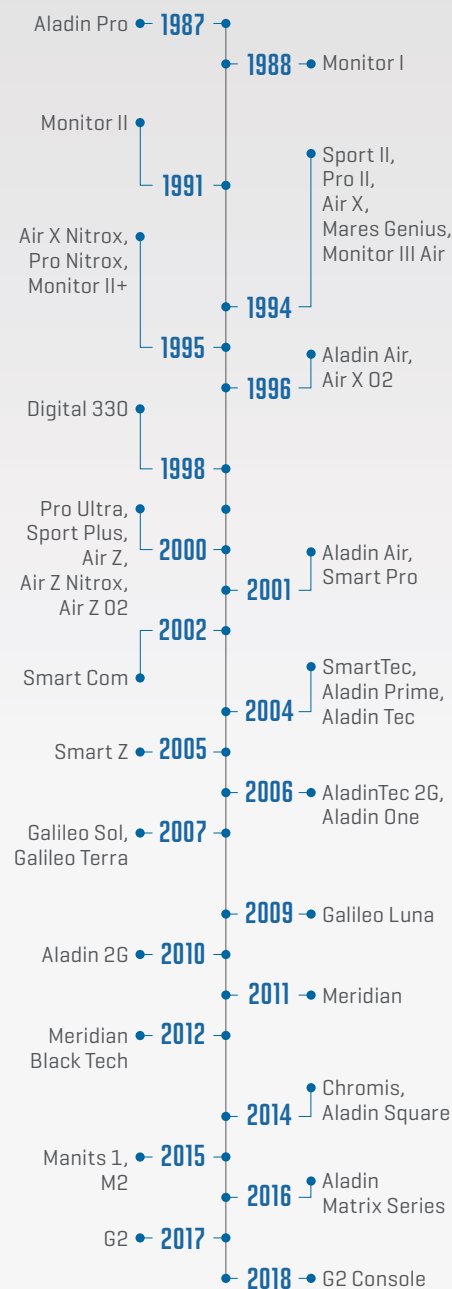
Aladin Pro 1987

1988 Monitor I

Monitor II

1991

Sport II, Pro II, Air X, Mares Genius, Monitor III Air

Air X Nitrox, Pro Nitrox, Monitor II+

1994

1995

Aladin Air, Air X O2

1996

Digital 330

1998

Pro Ultra, Sport Plus, Air Z, Air Z Nitrox, Air Z O2

2000

Aladin Air, Smart Pro

2001

2002

Smart Com

SmartTec, Aladin Prime, Aladin Tec

2004

Smart Z 2005

2006 AladinTec 2G, Aladin One

Galileo Sol, Galileo Terra 2007

2009 Galileo Luna

Aladin 2G 2010

2011 Meridian

Meridian Black Tech 2012

Chromis, Aladin Square

2014

Manits 1, M2 2015

Aladin Matrix Series

2016

G2 2017

2018 G2 Console